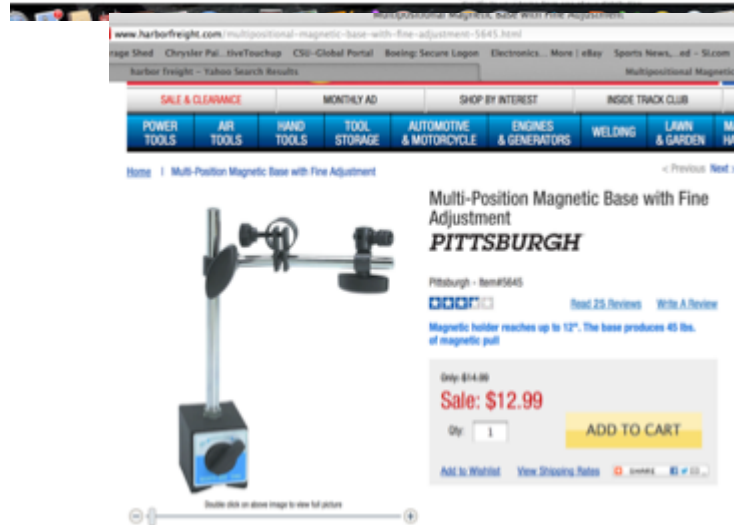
Multipositional Magnetic Base with Fine Adjustment
www.harborfreight.com/multipositional-magnetic-base-with-fine-adjustment-5645.html
rage Shed Chrysler Pai...tiveTouchup CSU–Global Portal Boeing: Secure Logon Electronics... More | eBay Sports News...ed - SI.com
harbor freight - Yahoo Search Results
Multipositional Magnetic

SALE & CLEARANCE MONTHLY AD SHOP BY INTEREST INSIDE TRACK CLUB

POWER TOOLS AIR TOOLS HAND TOOLS TOOL STORAGE AUTOMOTIVE & MOTORCYCLE ENGINES & GENERATORS WELDING LAWN & GARDEN MA HA

Home | Multi-Position Magnetic Base with Fine Adjustment
< Previous Next

Multi-Position Magnetic Base with Fine Adjustment
PITTSBURGH

Pittsburgh - Item#5645

Read 25 Reviews Write A Review

Magnetic holder reaches up to 12". The base produces 45 lbs. of magnetic pull

Only $14.99
Sale: $12.99

Qty: 1
ADD TO CART

Add to Wishlist View Shipping Rates SHARE

Double click on above image to view full picture